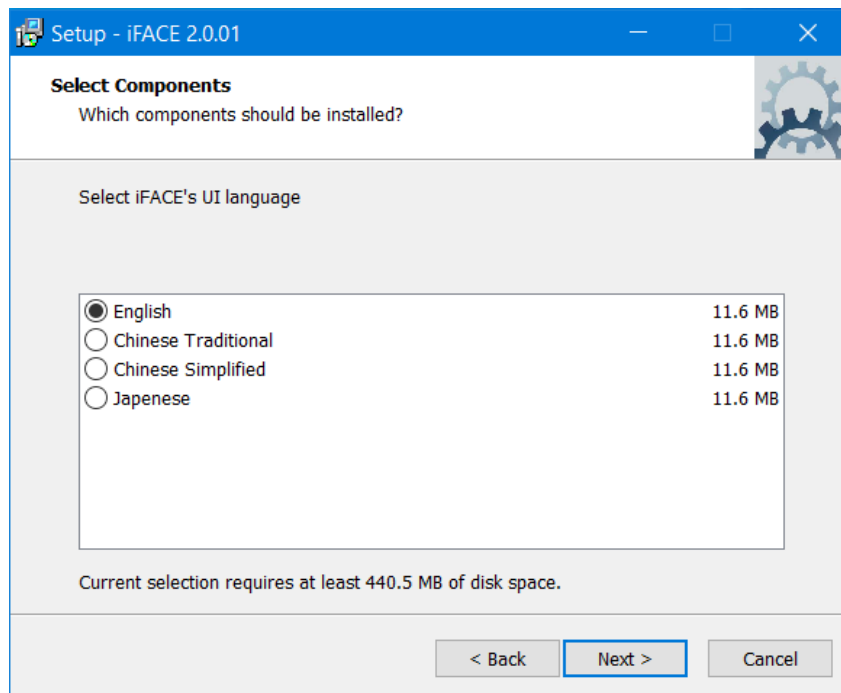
Setup - iFACE 2.0.01

Select Components
Which components should be installed?

Select iFACE's UI language

| English | 11.6 MB |
|---|---|
| Chinese Traditional | 11.6 MB |
| Chinese Simplified | 11.6 MB |
| Japenese | 11.6 MB |

Current selection requires at least 440.5 MB of disk space.

< Back
Next >
Cancel